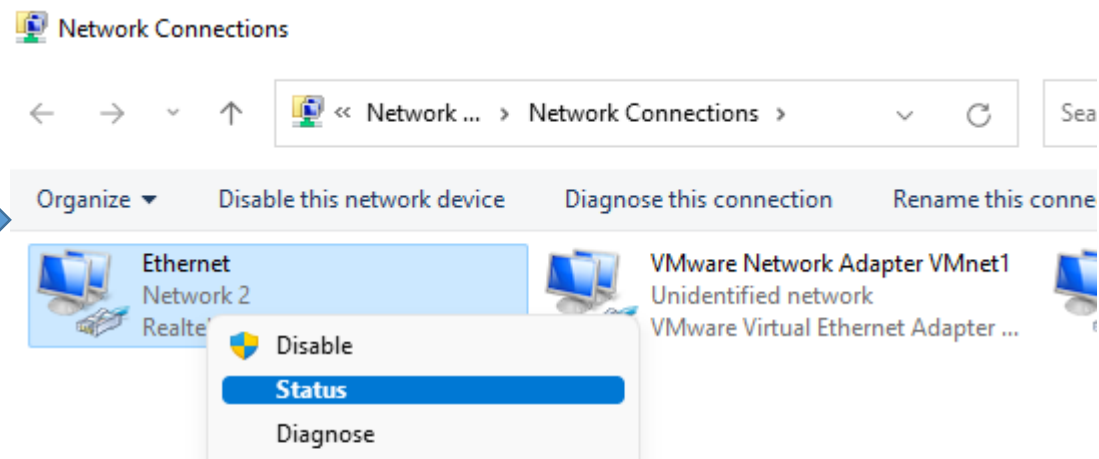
Network Connections

« Network ... › Network Connections ›

Sea

Organize ▾ Disable this network device Diagnose this connection Rename this conne

Ethernet
Network 2
Realte

VMware Network Adapter VMnet1
Unidentified network
VMware Virtual Ethernet Adapter ...

Disable
Status
Diagnose